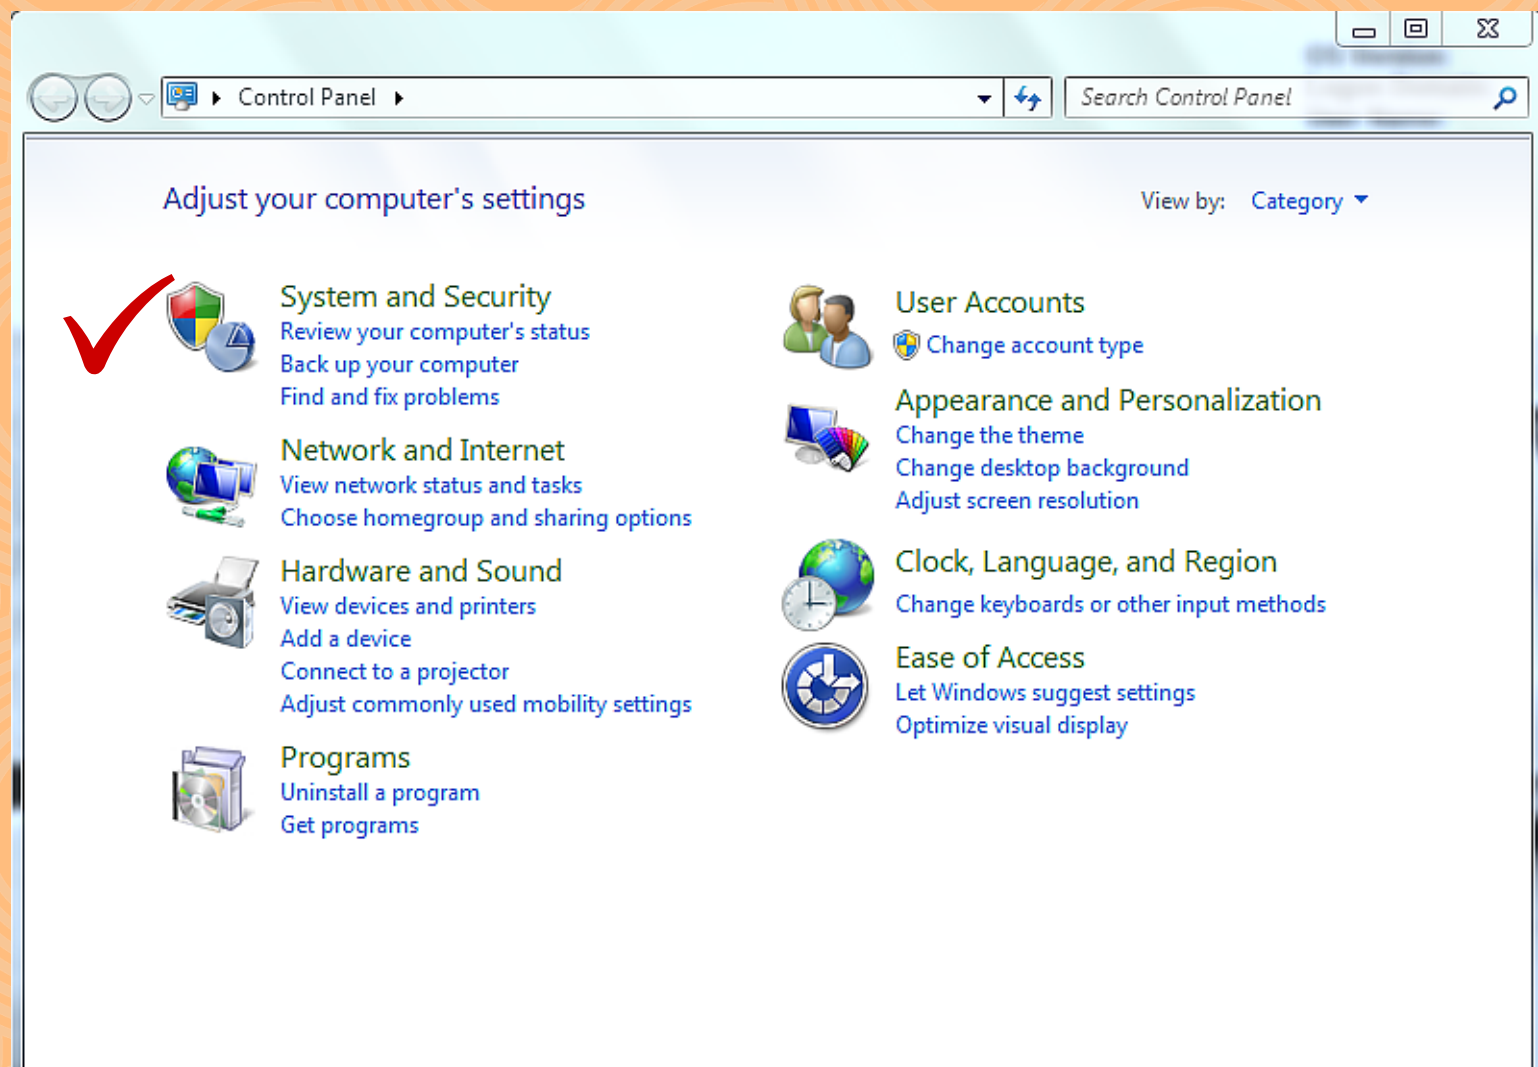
Control Panel

Search Control Panel

Adjust your computer's settings

View by: Category

System and Security
Review your computer's status
Back up your computer
Find and fix problems

Network and Internet
View network status and tasks
Choose homegroup and sharing options

Hardware and Sound
View devices and printers
Add a device
Connect to a projector
Adjust commonly used mobility settings

Programs
Uninstall a program
Get programs

User Accounts
Change account type

Appearance and Personalization
Change the theme
Change desktop background
Adjust screen resolution

Clock, Language, and Region
Change keyboards or other input methods

Ease of Access
Let Windows suggest settings
Optimize visual display